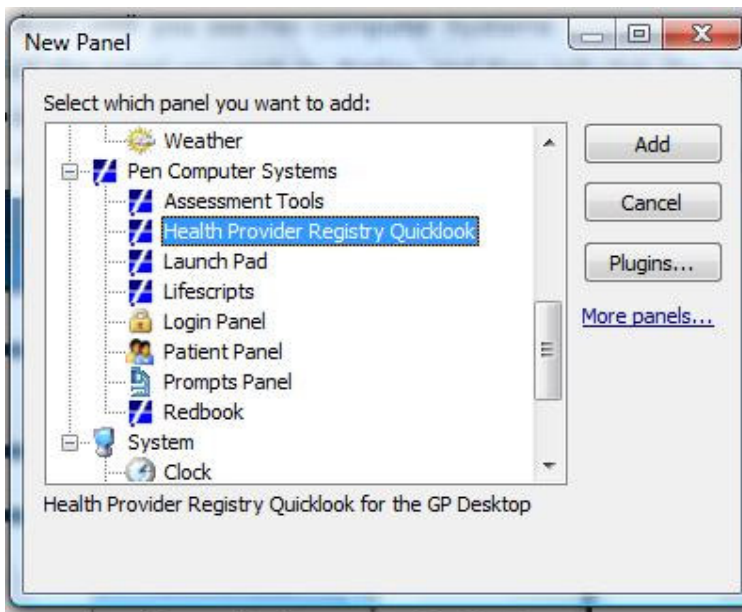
New Panel

Select which panel you want to add:

Weather
Pen Computer Systems
Assessment Tools
Health Provider Registry Quicklook
Launch Pad
Lifescripts
Login Panel
Patient Panel
Prompts Panel
Redbook
System
Clock

Add
Cancel
Plugins...
More panels...

Health Provider Registry Quicklook for the GP Desktop